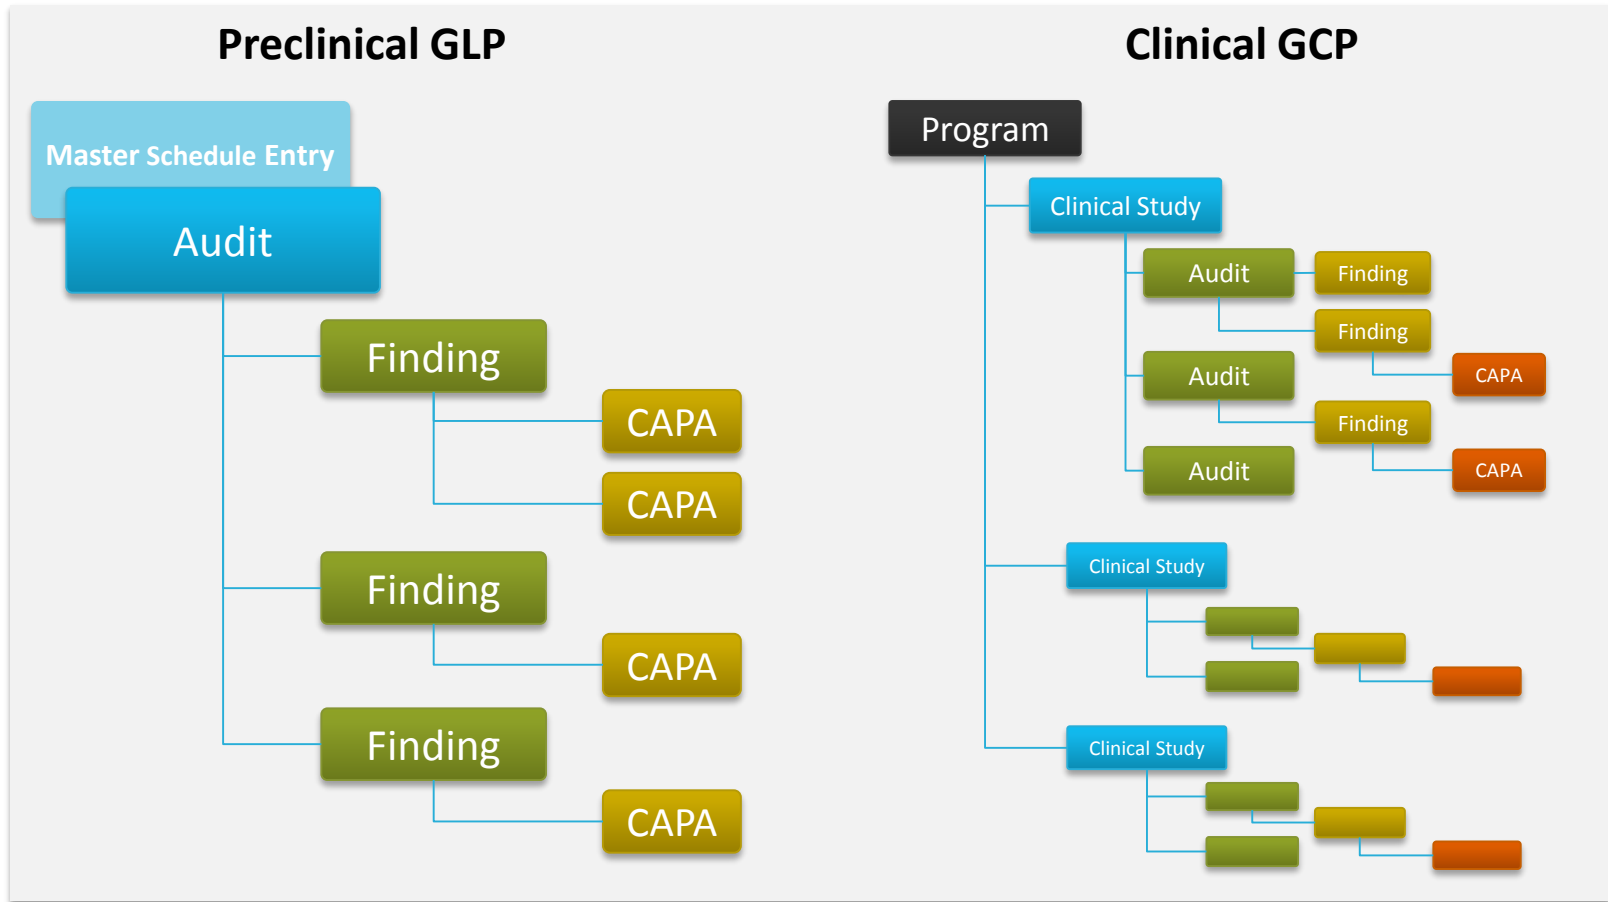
Preclinical GLP

Master Schedule Entry

Audit

Finding

CAPA

CAPA

Finding

CAPA

Finding

CAPA

Clinical GCP

Program

Clinical Study

Audit

Finding

Finding

CAPA

Audit

Finding

CAPA

Audit

Clinical Study

Clinical Study